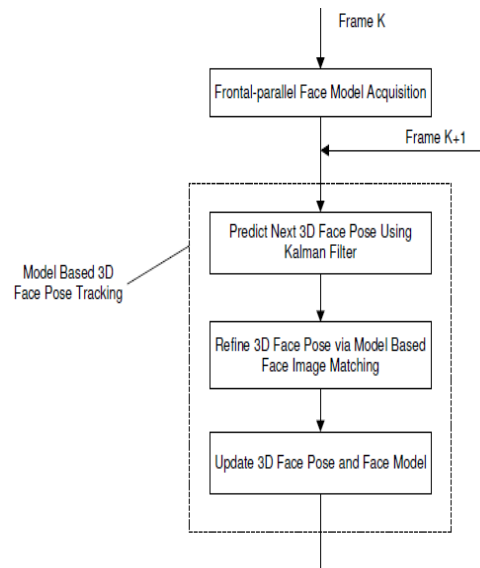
Frame K

Frontal-parallel Face Model Acquisition

Frame K+1

Model Based 3D Face Pose Tracking

Predict Next 3D Face Pose Using Kalman Filter

Refine 3D Face Pose via Model Based Face Image Matching

Update 3D Face Pose and Face Model